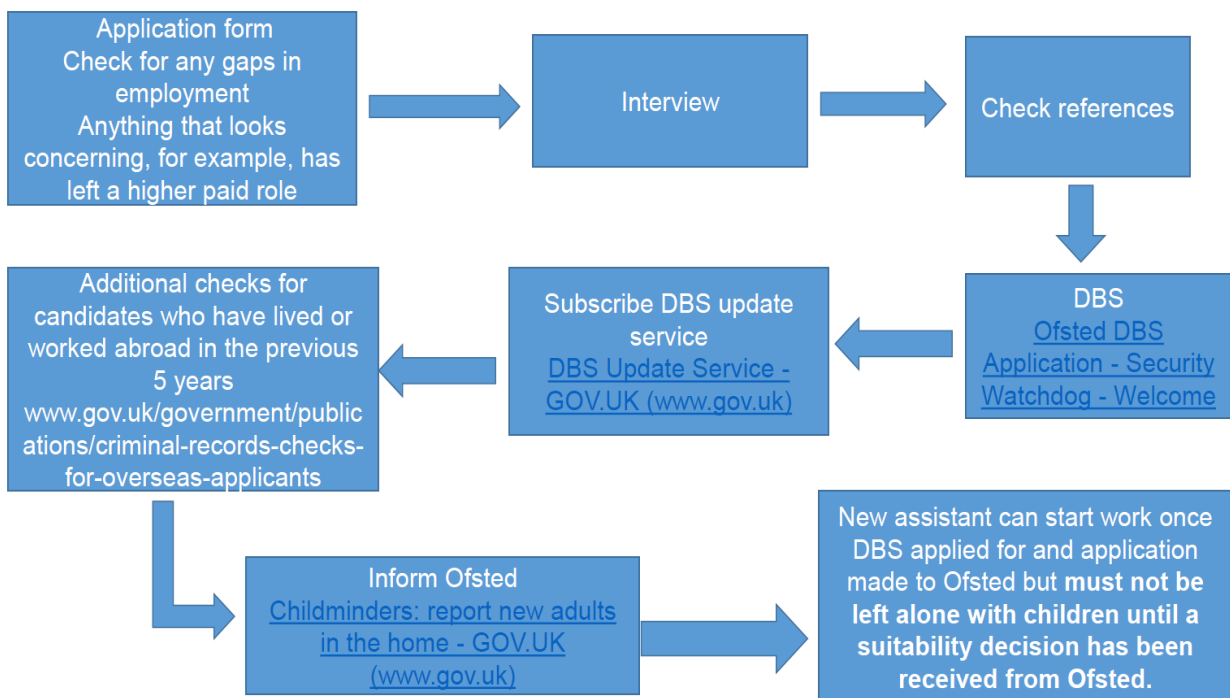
Application form
Check for any gaps in employment
Anything that looks concerning, for example, has left a higher paid role

Interview

Check references

DBS
Ofsted DBS Application - Security Watchdog - Welcome

Subscribe DBS update service
DBS Update Service - GOV.UK (www.gov.uk)

Additional checks for candidates who have lived or worked abroad in the previous 5 years
www.gov.uk/government/publications/criminal-records-checks-for-overseas-applicants

Inform Ofsted
Childminders: report new adults in the home - GOV.UK (www.gov.uk)

New assistant can start work once DBS applied for and application made to Ofsted but **must not be left alone with children until a suitability decision has been received from Ofsted.**